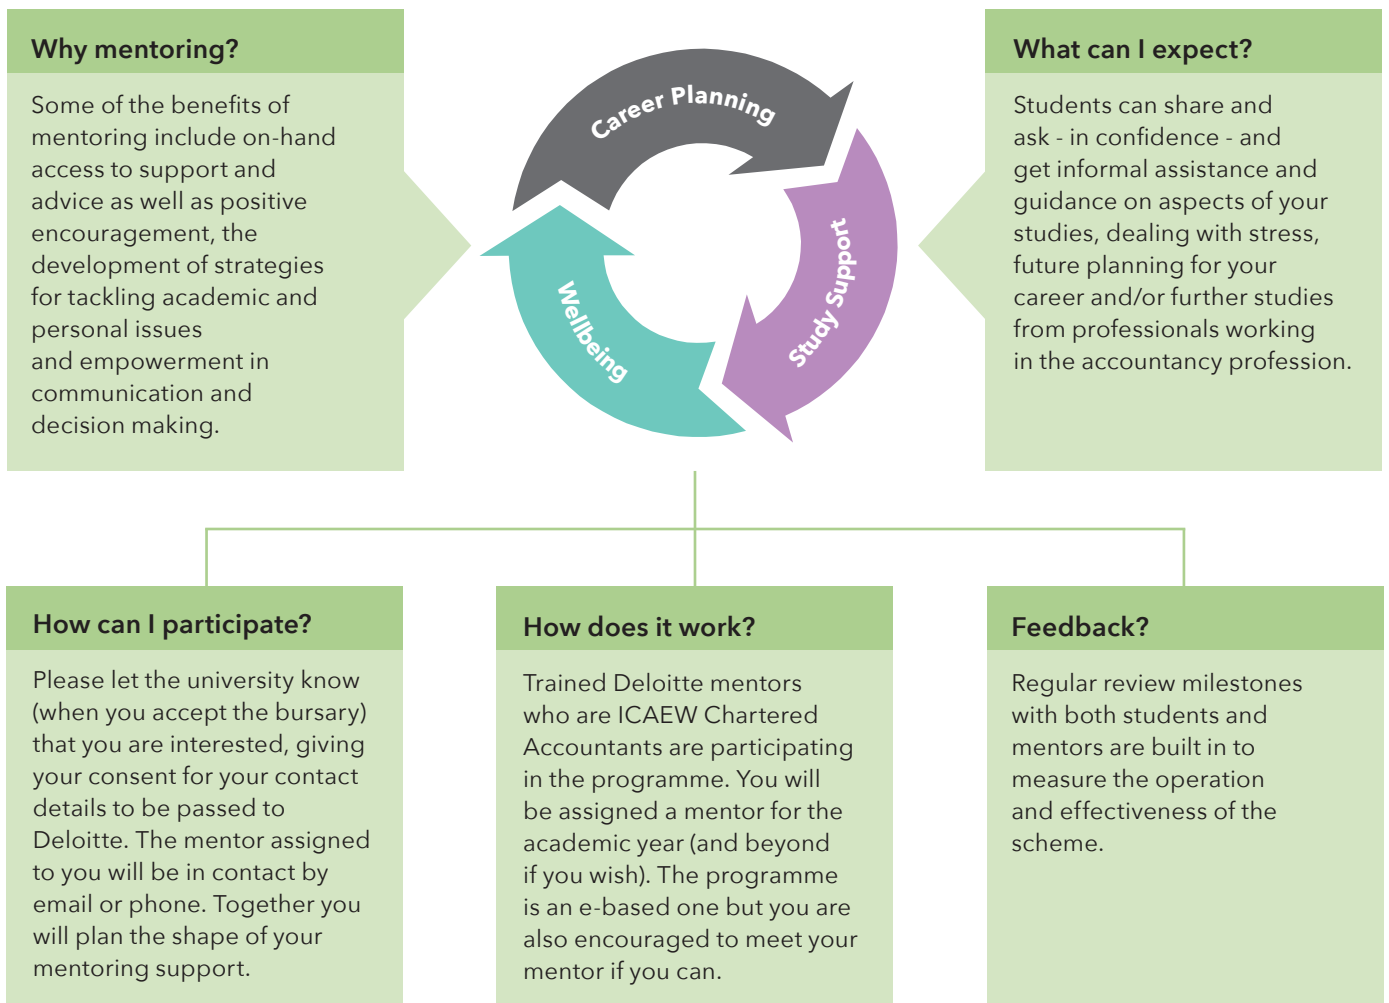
Why mentoring?

Some of the benefits of mentoring include on-hand access to support and advice as well as positive encouragement, the development of strategies for tackling academic and personal issues and empowerment in communication and decision making.

Career Planning

Study Support

Wellbeing

What can I expect?

Students can share and ask - in confidence - and get informal assistance and guidance on aspects of your studies, dealing with stress, future planning for your career and/or further studies from professionals working in the accountancy profession.

How can I participate?

Please let the university know (when you accept the bursary) that you are interested, giving your consent for your contact details to be passed to Deloitte. The mentor assigned to you will be in contact by email or phone. Together you will plan the shape of your mentoring support.

How does it work?

Trained Deloitte mentors who are ICAEW Chartered Accountants are participating in the programme. You will be assigned a mentor for the academic year (and beyond if you wish). The programme is an e-based one but you are also encouraged to meet your mentor if you can.

Feedback?

Regular review milestones with both students and mentors are built in to measure the operation and effectiveness of the scheme.